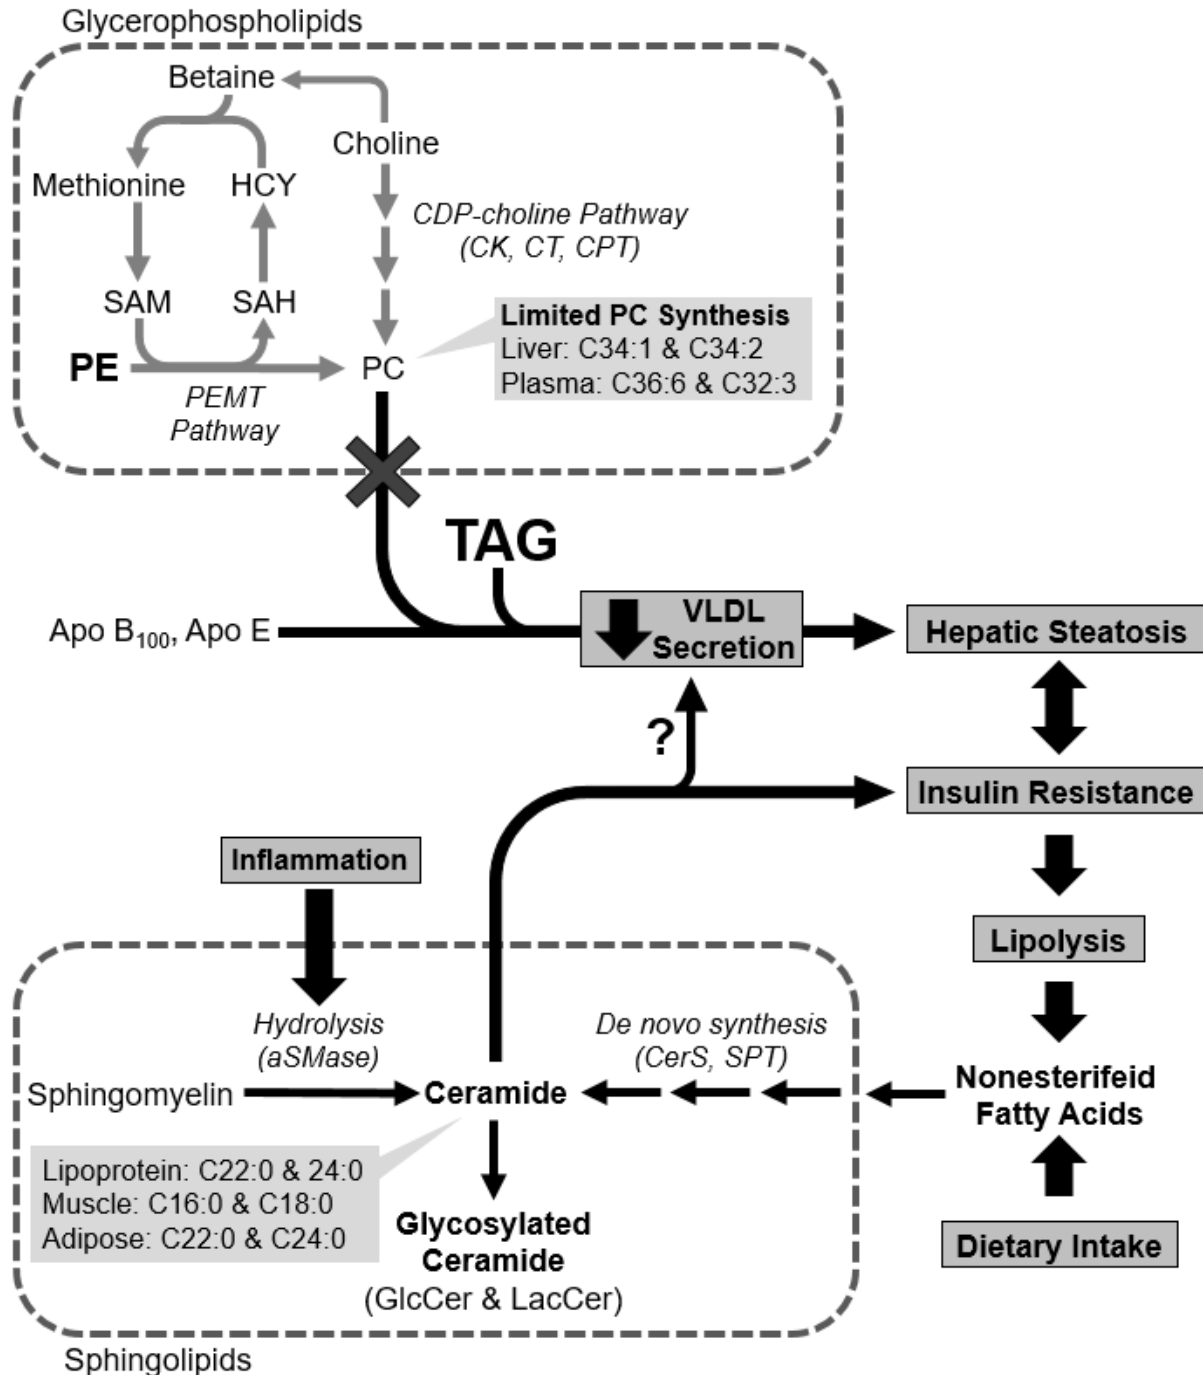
Glycerophospholipids

Betaine

Choline

Methionine

HCY

CDP-choline Pathway
(CK, CT, CPT)

SAM

SAH

Limited PC Synthesis
Liver: C34:1 & C34:2
Plasma: C36:6 & C32:3

PE

PC

PEMT
Pathway

TAG

Apo $B_{100}$, Apo E

VLDL
Secretion

Hepatic Steatosis

?

Insulin Resistance

Inflammation

Lipolysis

Hydrolysis
(aSMase)

De novo synthesis
(CerS, SPT)

Sphingomyelin

Ceramide

Nonesterifeid
Fatty Acids

Lipoprotein: C22:0 & 24:0
Muscle: C16:0 & C18:0
Adipose: C22:0 & C24:0

Glycosylated
Ceramide
(GlcCer & LacCer)

Dietary Intake

Sphingolipids